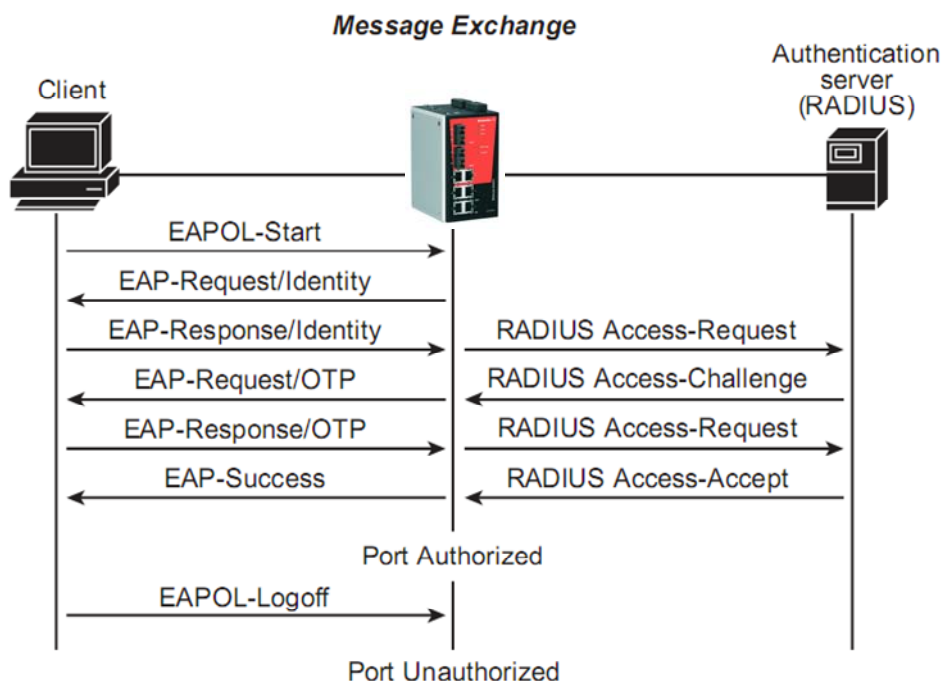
Message Exchange

Client

Authentication server (RADIUS)

EAPOL-Start

EAP-Request/Identity

EAP-Response/Identity

RADIUS Access-Request

EAP-Request/OTP

RADIUS Access-Challenge

EAP-Response/OTP

RADIUS Access-Request

EAP-Success

RADIUS Access-Accept

Port Authorized

EAPOL-Logoff

Port Unauthorized